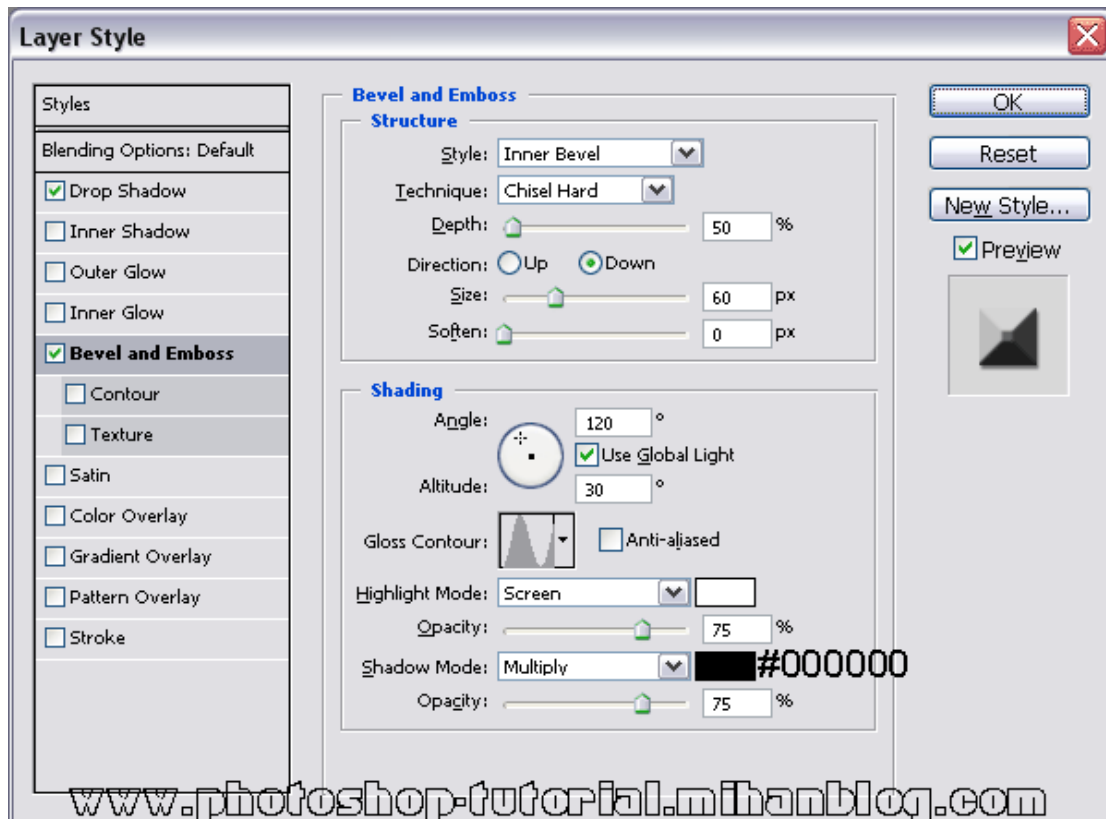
Layer Style

Styles
Blending Options: Default
Drop Shadow
Inner Shadow
Outer Glow
Inner Glow
Bevel and Emboss
Contour
Texture
Satin
Color Overlay
Gradient Overlay
Pattern Overlay
Stroke

Bevel and Emboss
Structure
Style: Inner Bevel
Technique: Chisel Hard
Depth: 50 %
Direction: Up Down
Size: 60 px
Soften: 0 px

Shading
Angle: 120 °
Use Global Light
Altitude: 30 °
Gloss Contour: Anti-aliased
Highlight Mode: Screen
Opacity: 75 %
Shadow Mode: Multiply #000000
Opacity: 75 %

OK
Reset
New Style...
Preview

www.photoshop-tutorial.mihanblog.com